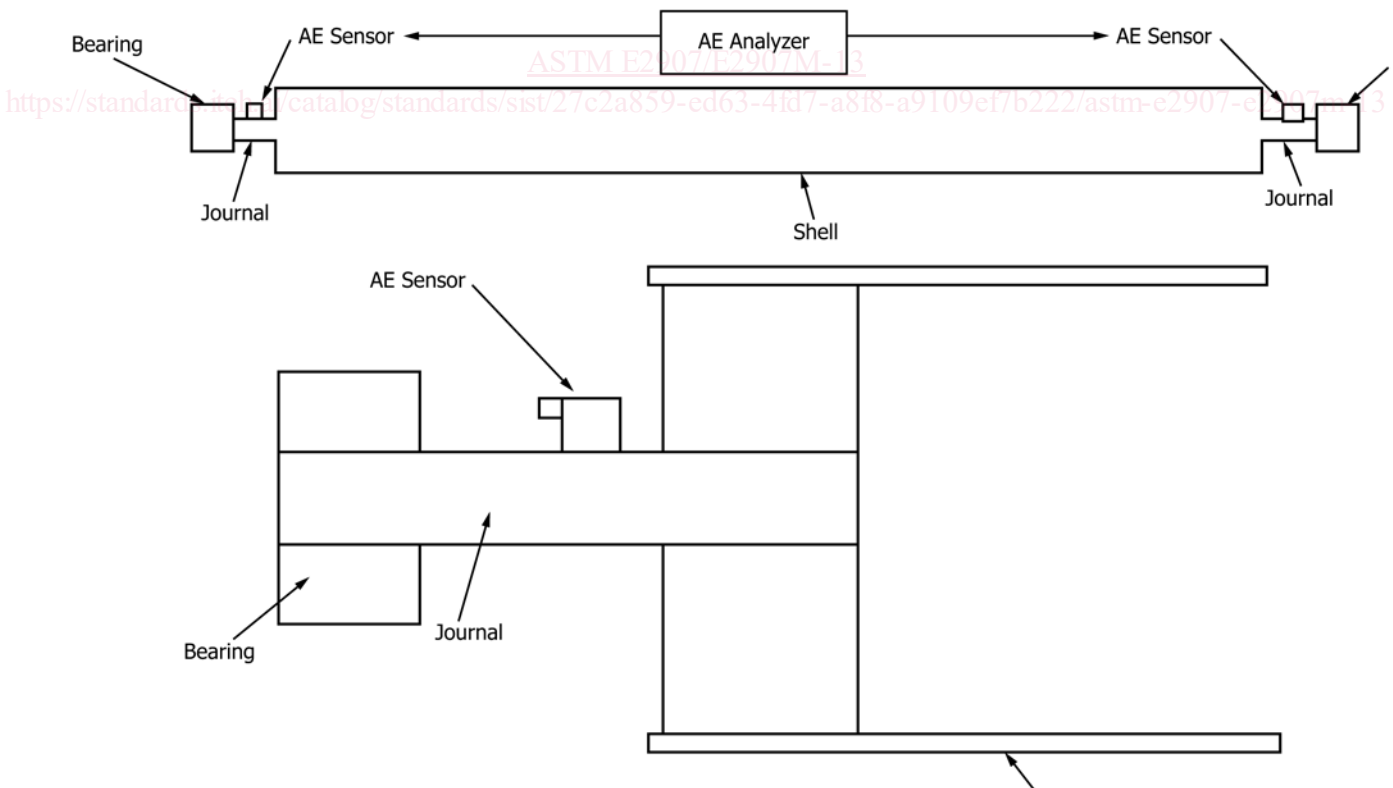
Bearing

AE Sensor

AE Analyzer

AE Sensor

ASTM E2907/E2907M-13

https://standard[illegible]/catalog/standards/sist/27c2a859-ed63-4fd7-a8f8-a9109ef7b222/astm-e2907-e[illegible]13

Journal

Shell

Journal

AE Sensor

Bearing

Journal